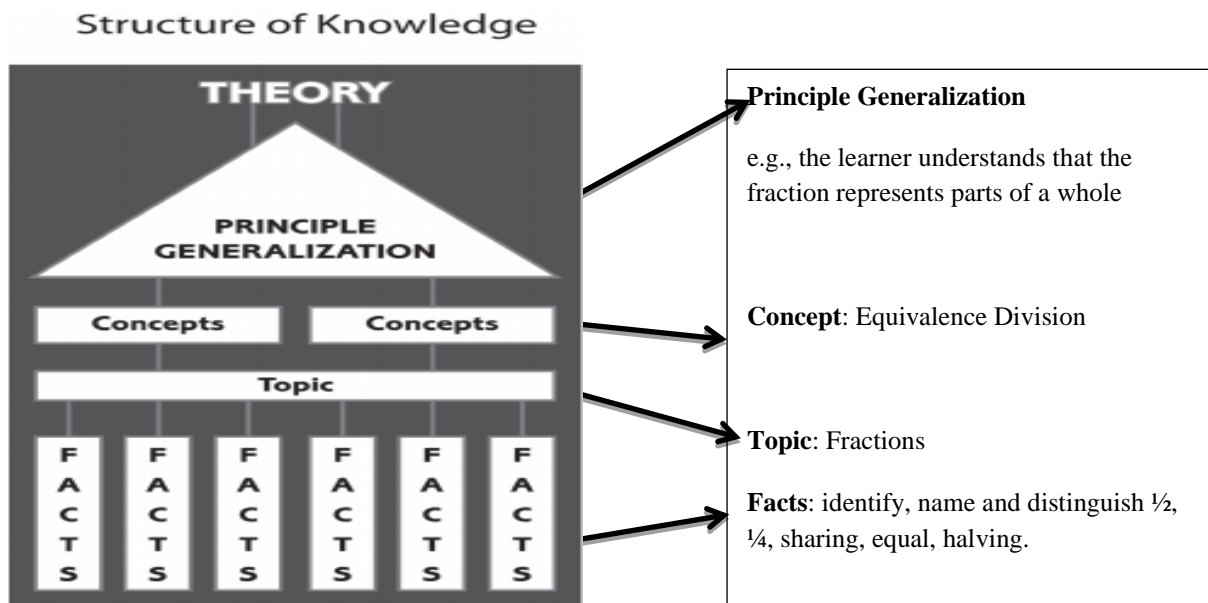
Structure of Knowledge

THEORY

PRINCIPLE GENERALIZATION

Concepts

Concepts

Topic

FACTS

FACTS

FACTS

FACTS

FACTS

FACTS

**Principle Generalization**

e.g., the learner understands that the fraction represents parts of a whole

**Concept**: Equivalence Division

**Topic**: Fractions

**Facts**: identify, name and distinguish ½, ¼, sharing, equal, halving.